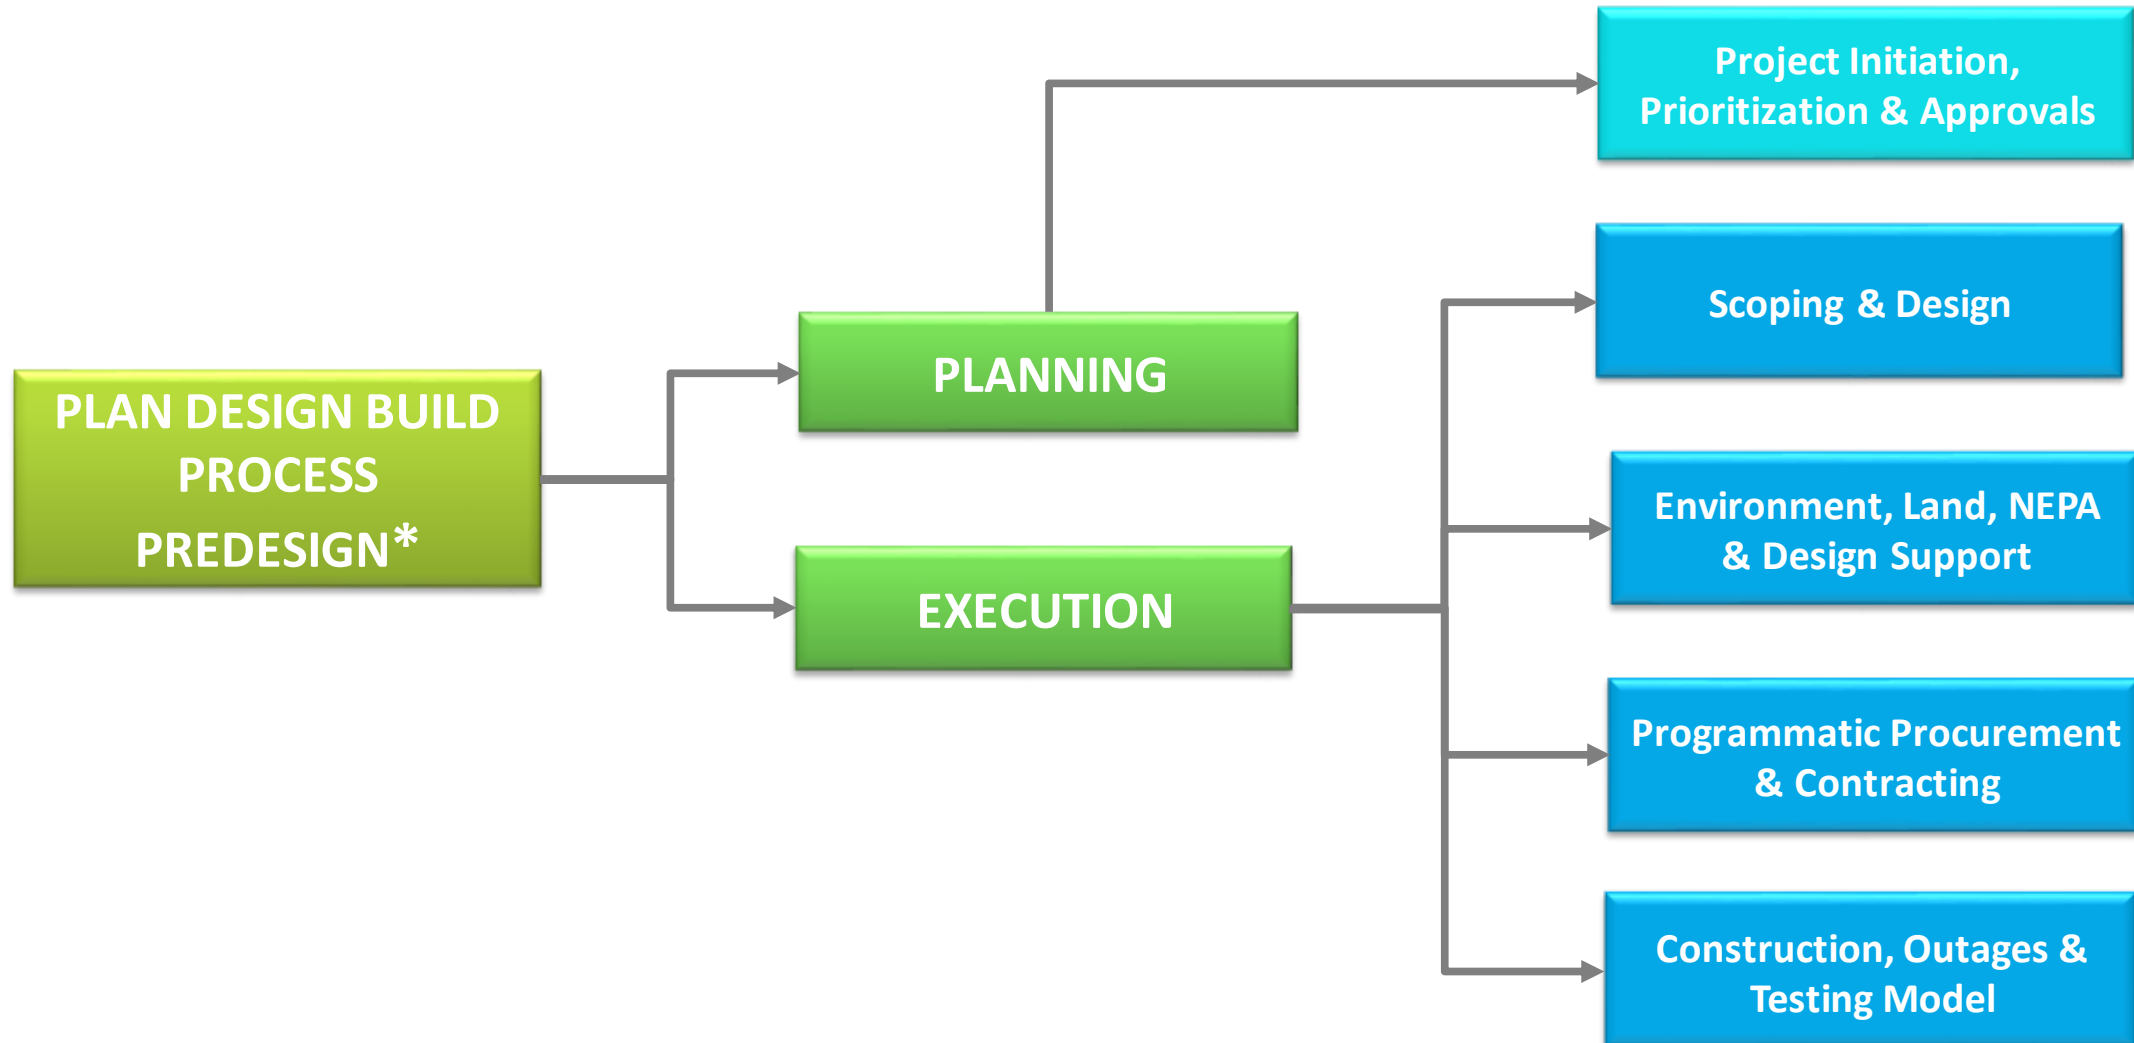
PLAN DESIGN BUILD PROCESS PREDESIGN*

PLANNING

EXECUTION

Project Initiation, Prioritization & Approvals

Scoping & Design

Environment, Land, NEPA & Design Support

Programmatic Procurement & Contracting

Construction, Outages & Testing Model